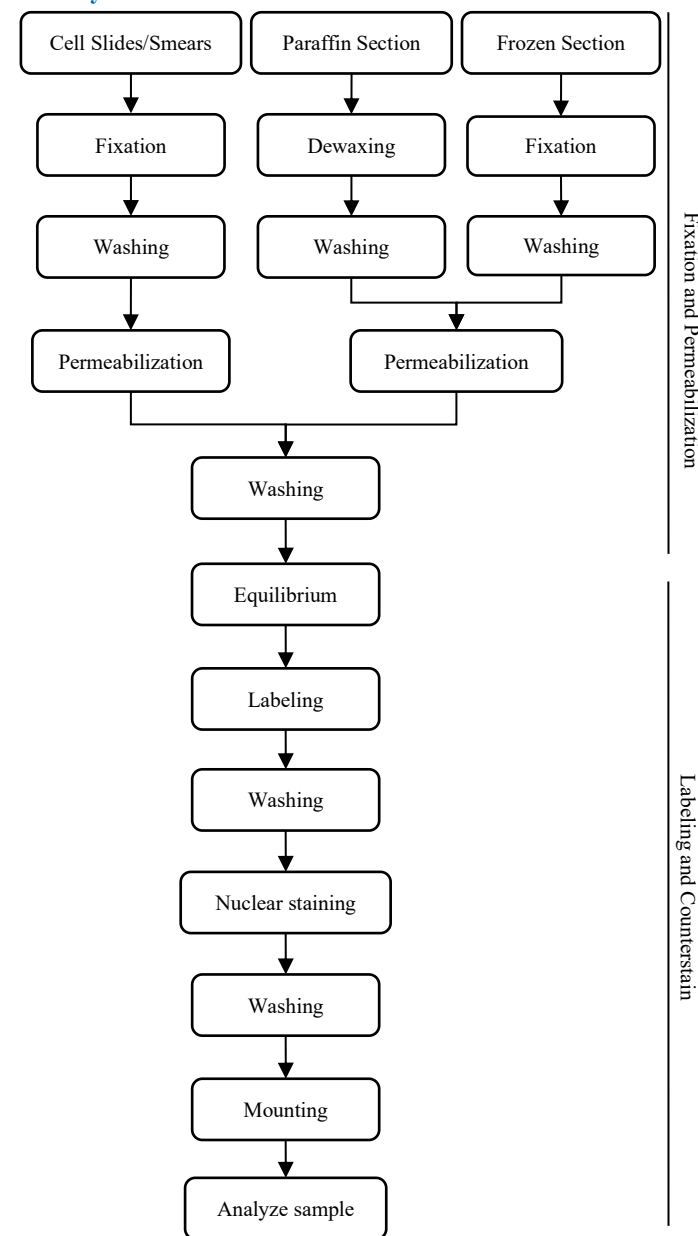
Cell Slides/Smears

Paraffin Section

Frozen Section

Fixation

Dewaxing

Fixation

Washing

Washing

Washing

Permeabilization

Permeabilization

Washing

Equilibrium

Labeling

Washing

Nuclear staining

Washing

Mounting

Analyze sample

Fixation and Permeabilization

Labeling and Counterstain